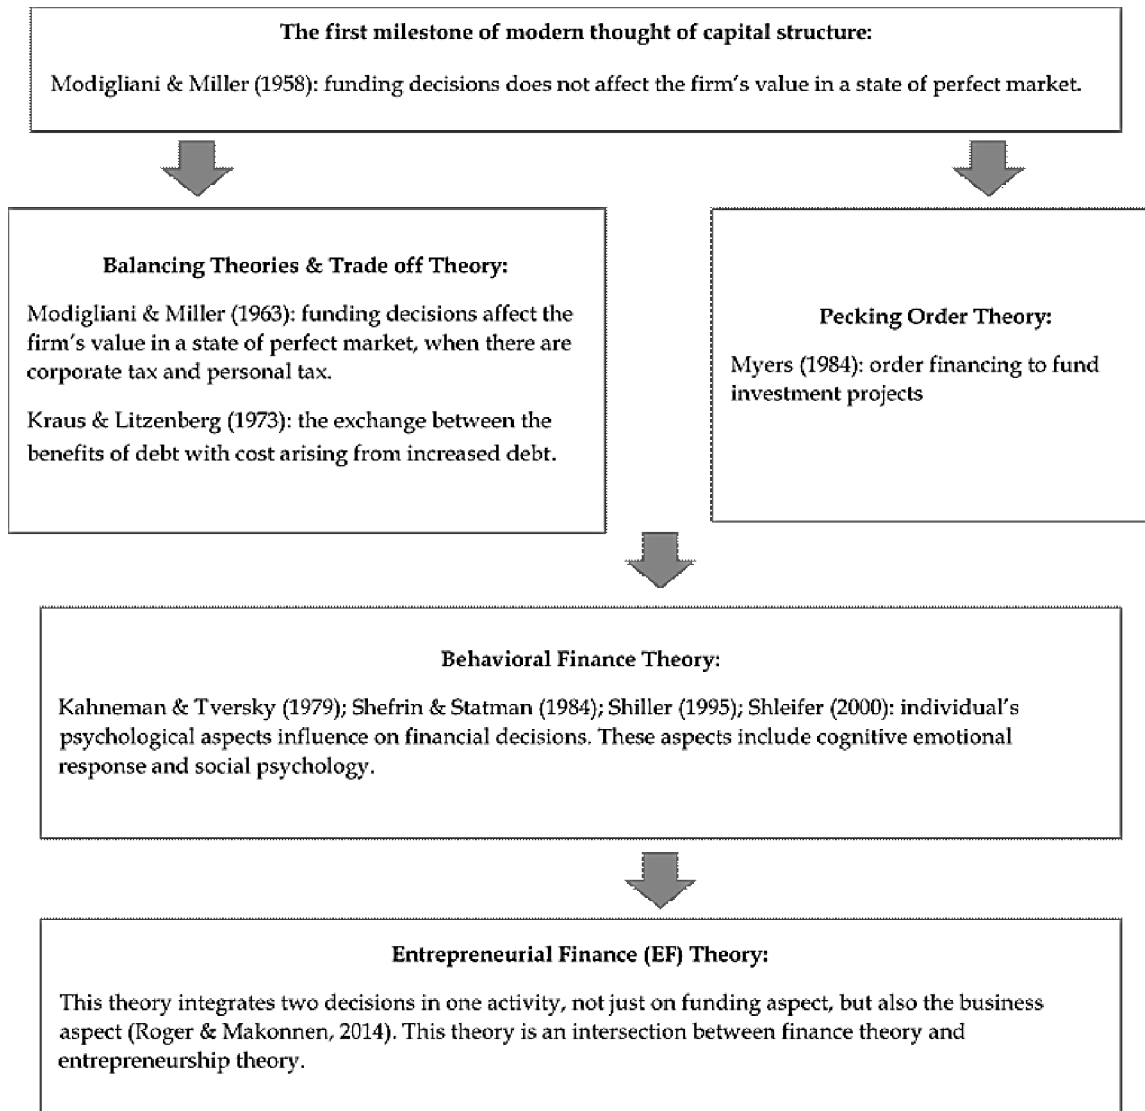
The first milestone of modern thought of capital structure:

Modigliani & Miller (1958): funding decisions does not affect the firm's value in a state of perfect market.

Balancing Theories & Trade off Theory:

Modigliani & Miller (1963): funding decisions affect the firm's value in a state of perfect market, when there are corporate tax and personal tax.

Kraus & Litzenberg (1973): the exchange between the benefits of debt with cost arising from increased debt.

Pecking Order Theory:

Myers (1984): order financing to fund investment projects

Behavioral Finance Theory:

Kahneman & Tversky (1979); Shefrin & Statman (1984); Shiller (1995); Shleifer (2000): individual's psychological aspects influence on financial decisions. These aspects include cognitive emotional response and social psychology.

Entrepreneurial Finance (EF) Theory:

This theory integrates two decisions in one activity, not just on funding aspect, but also the business aspect (Roger & Makonnen, 2014). This theory is an intersection between finance theory and entrepreneurship theory.